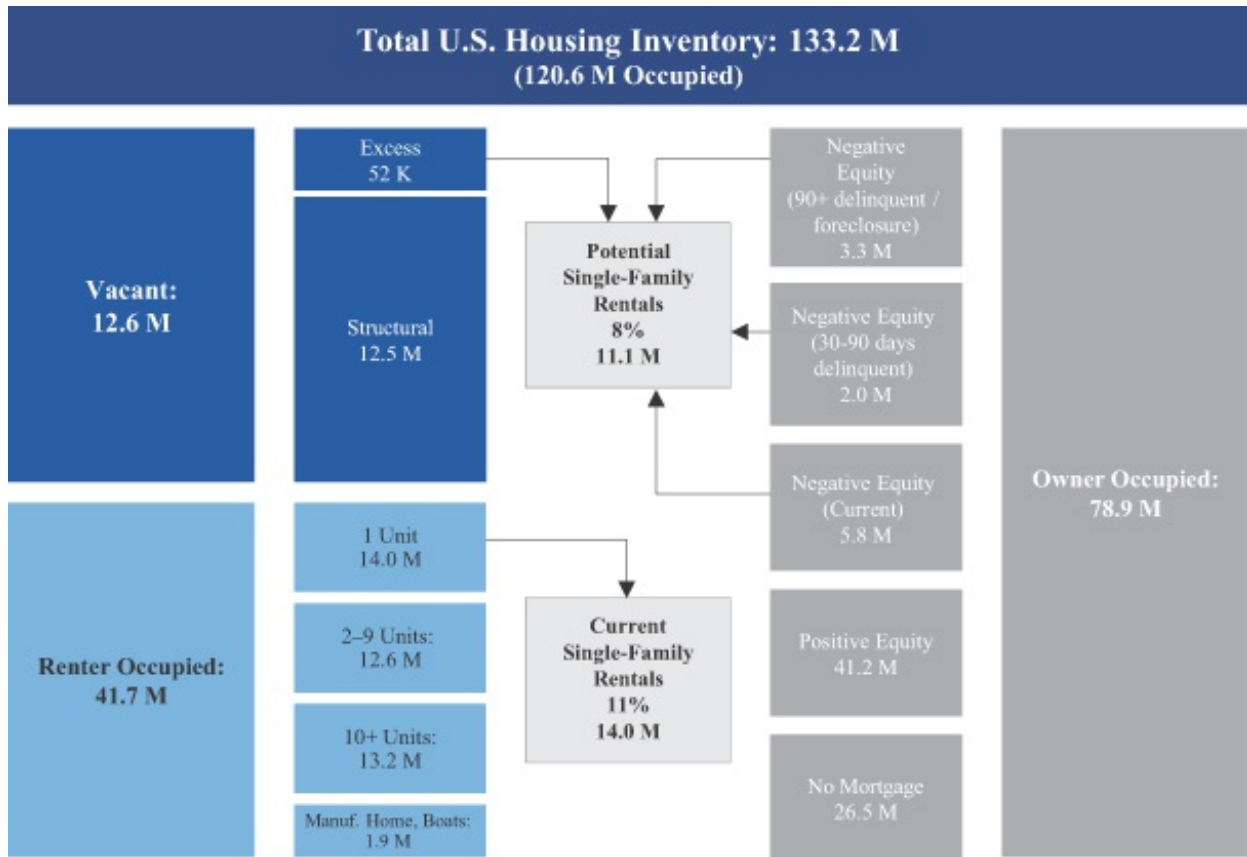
Total U.S. Housing Inventory: 133.2 M
(120.6 M Occupied)

Vacant:
12.6 M

Excess
52 K

Structural
12.5 M

Potential
Single-Family
Rentals
8%
11.1 M

Negative
Equity
(90+ delinquent /
foreclosure)
3.3 M

Negative Equity
(30-90 days
delinquent)
2.0 M

Negative Equity
(Current)
5.8 M

Owner Occupied:
78.9 M

Renter Occupied:
41.7 M

1 Unit
14.0 M

2–9 Units:
12.6 M

10+ Units:
13.2 M

Manuf. Home, Boats:
1.9 M

Current
Single-Family
Rentals
11%
14.0 M

Positive Equity
41.2 M

No Mortgage
26.5 M